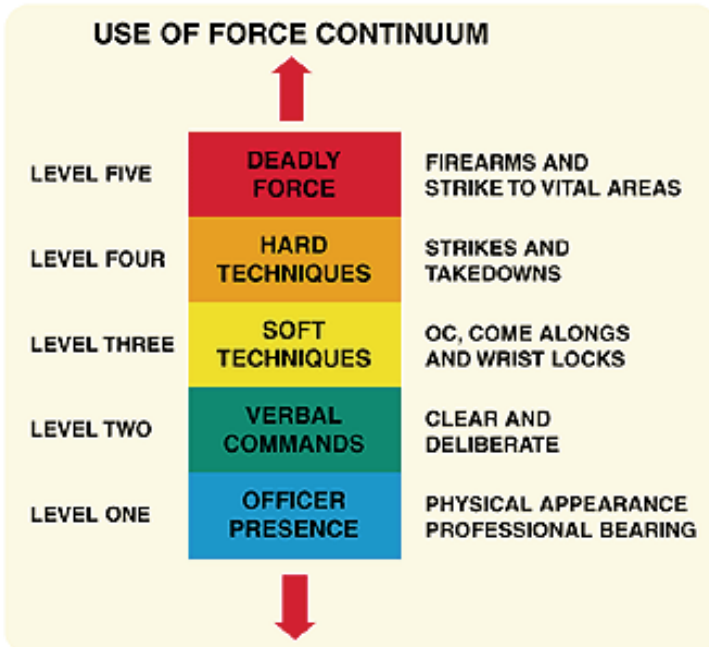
USE OF FORCE CONTINUUM

| | | |
|---|---|---|
| LEVEL FIVE | DEADLY FORCE | FIREARMS AND STRIKE TO VITAL AREAS |
| LEVEL FOUR | HARD TECHNIQUES | STRIKES AND TAKEDOWNS |
| LEVEL THREE | SOFT TECHNIQUES | OC, COME ALONGS AND WRIST LOCKS |
| LEVEL TWO | VERBAL COMMANDS | CLEAR AND DELIBERATE |
| LEVEL ONE | OFFICER PRESENCE | PHYSICAL APPEARANCE PROFESSIONAL BEARING |